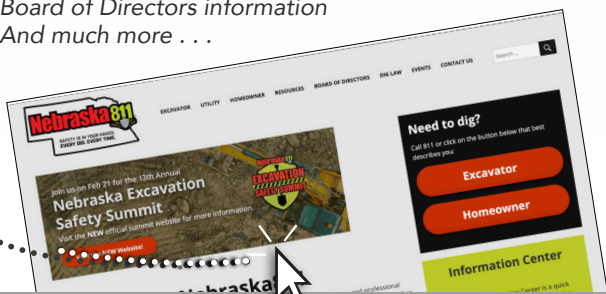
Board of Directors information
And much more . . .

Nebraska811
SAFETY IS IN YOUR HANDS. EVERY DIG. EVERY TIME.

EXCAVATOR UTILITY HOMEOWNER RESOURCES BOARD OF DIRECTORS ONE LAW EVENTS CONTACT US

Search ...

Join us on Feb 21 for the 13th Annual
Nebraska Excavation Safety Summit
Visit the NEW official summit website for more information.

NEBRASKA 811 EXCAVATION SAFETY SUMMIT

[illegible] NEW Website!

Need to dig?
Call 811 or click on the button below that best describes you:

Excavator

Homeowner

Information Center

Nebraska

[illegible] professional

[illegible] Center is a quick